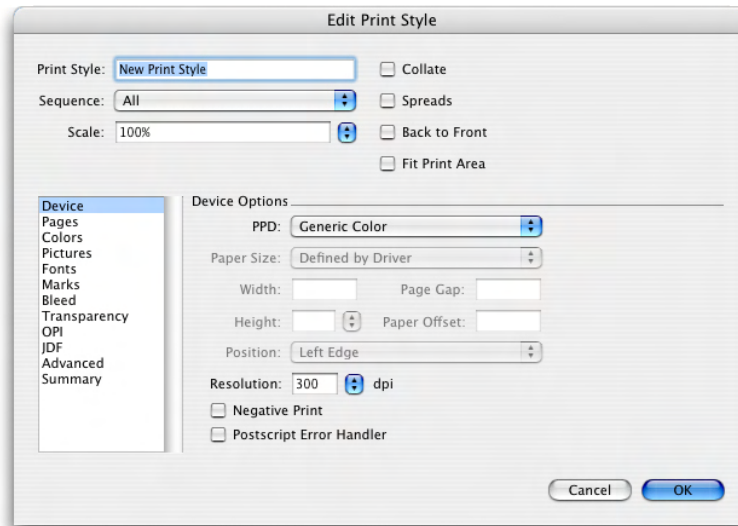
Edit Print Style

Print Style: New Print Style
Sequence: All
Scale: 100%

Collate
Spreads
Back to Front
Fit Print Area

Device
Pages
Colors
Pictures
Fonts
Marks
Bleed
Transparency
OPI
JDF
Advanced
Summary

Device Options
PPD: Generic Color
Paper Size: Defined by Driver
Width:
Page Gap:
Height:
Paper Offset:
Position: Left Edge
Resolution: 300 dpi
Negative Print
Postscript Error Handler

Cancel
OK